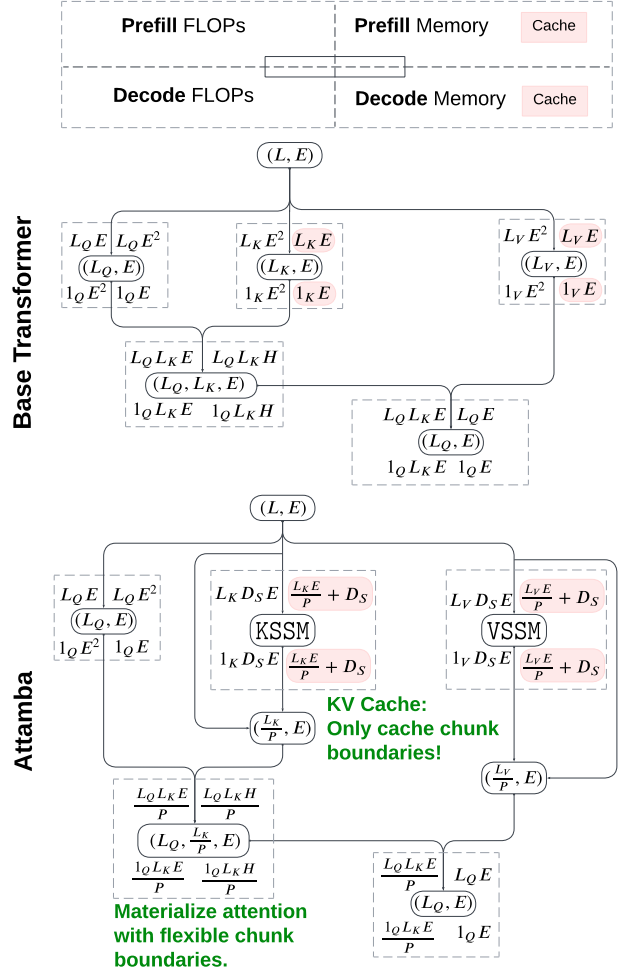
**Prefill** FLOPs | **Prefill** Memory Cache

**Decode** FLOPs | **Decode** Memory Cache

Base Transformer

$(L, E)$

$L_Q E$ $L_Q E^2$
$(L_Q, E)$
$1_Q E^2$ $1_Q E$

$L_K E^2$ $L_K E$
$(L_K, E)$
$1_K E^2$ $1_K E$

$L_V E^2$ $L_V E$
$(L_V, E)$
$1_V E^2$ $1_V E$

$L_Q L_K E$ $L_Q L_K H$
$(L_Q, L_K, E)$
$1_Q L_K E$ $1_Q L_K H$

$L_Q L_K E$ $L_Q E$
$(L_Q, E)$
$1_Q L_K E$ $1_Q E$

Attamba

$(L, E)$

$L_Q E$ $L_Q E^2$
$(L_Q, E)$
$1_Q E^2$ $1_Q E$

$L_K D_S E$ $\frac{L_K E}{P} + D_S$
KSSM
$1_K D_S E$ $\frac{L_K E}{P} + D_S$

$L_V D_S E$ $\frac{L_V E}{P} + D_S$
VSSM
$1_V D_S E$ $\frac{L_V E}{P} + D_S$

$(\frac{L_K}{P}, E)$

KV Cache: Only cache chunk boundaries!

$(\frac{L_V}{P}, E)$

$\frac{L_Q L_K E}{P}$ $\frac{L_Q L_K H}{P}$
$(L_Q, \frac{L_K}{P}, E)$
$\frac{1_Q L_K E}{P}$ $\frac{1_Q L_K H}{P}$

Materialize attention with flexible chunk boundaries.

$\frac{L_Q L_K E}{P}$ $L_Q E$
$(L_Q, E)$
$\frac{1_Q L_K E}{P}$ $1_Q E$